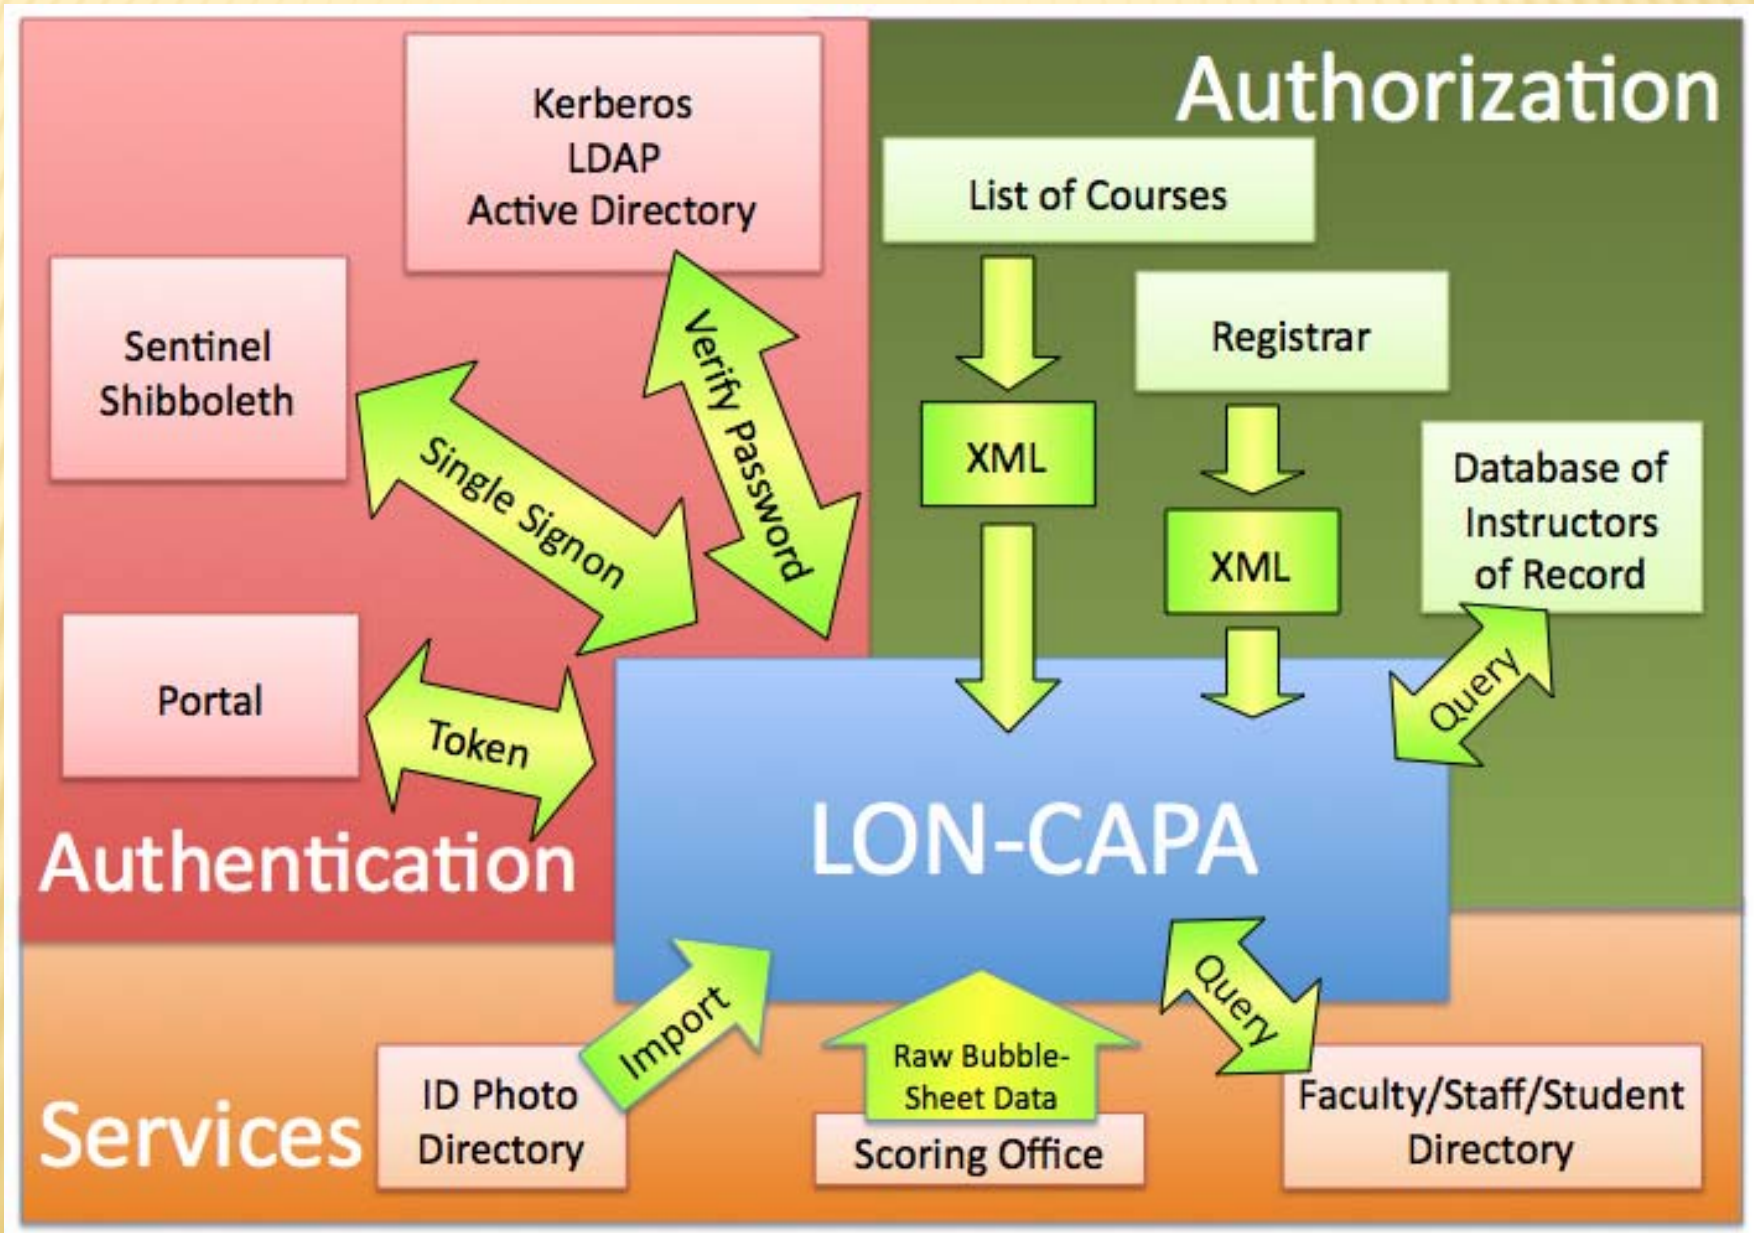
Authorization

Kerberos
LDAP
Active Directory

Sentinel
Shibboleth

List of Courses

Registrar

XML

XML

Database of Instructors of Record

Verify Password

Single Signon

Portal

Token

Query

Authentication

LON-CAPA

Import

Query

Services

ID Photo Directory

Raw Bubble-Sheet Data

Scoring Office

Faculty/Staff/Student Directory